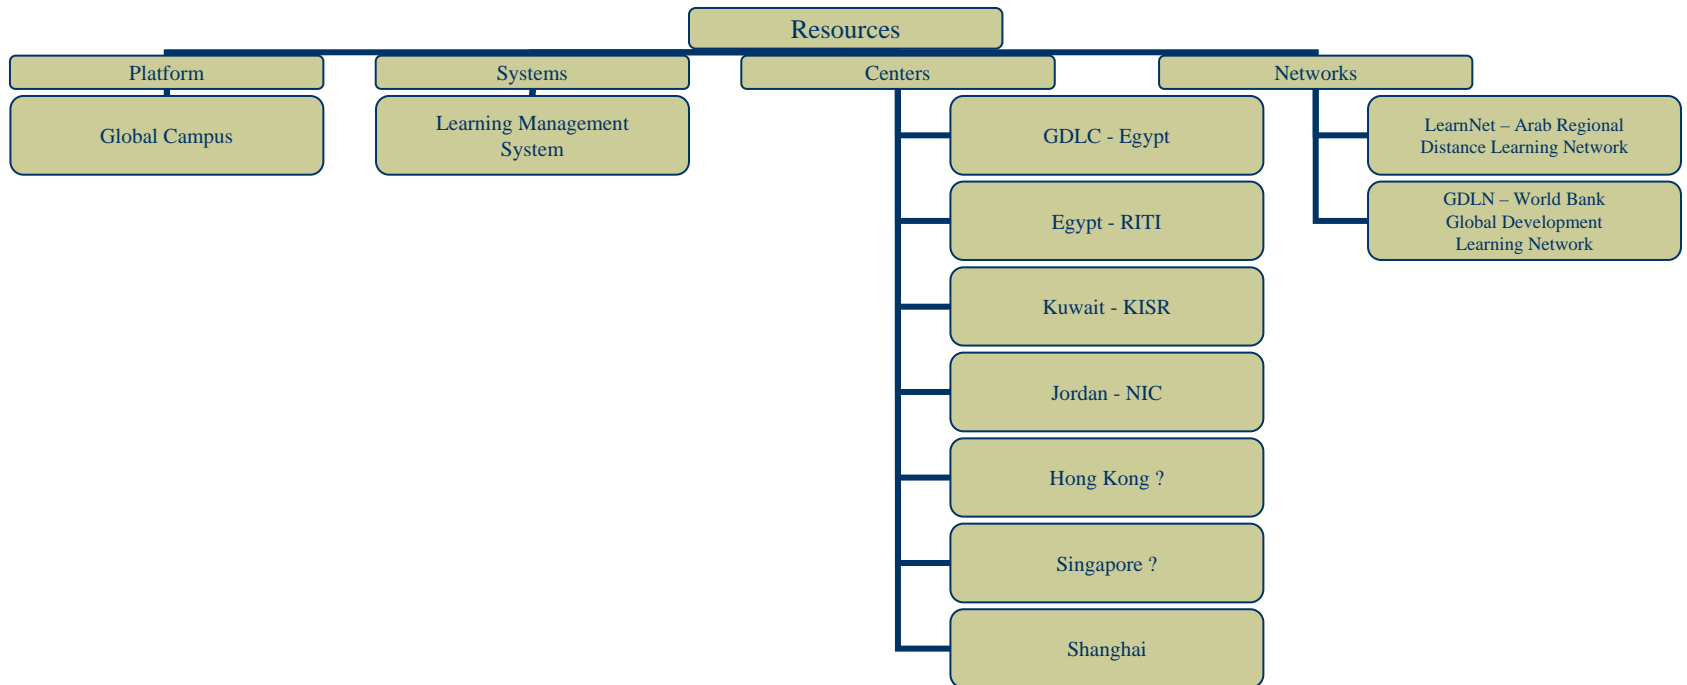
Resources

Platform

Global Campus

Systems

Learning Management System

Centers

GDLC - Egypt

Egypt - RITI

Kuwait - KISR

Jordan - NIC

Hong Kong ?

Singapore ?

Shanghai

Networks

LearnNet – Arab Regional Distance Learning Network

GDLN – World Bank Global Development Learning Network